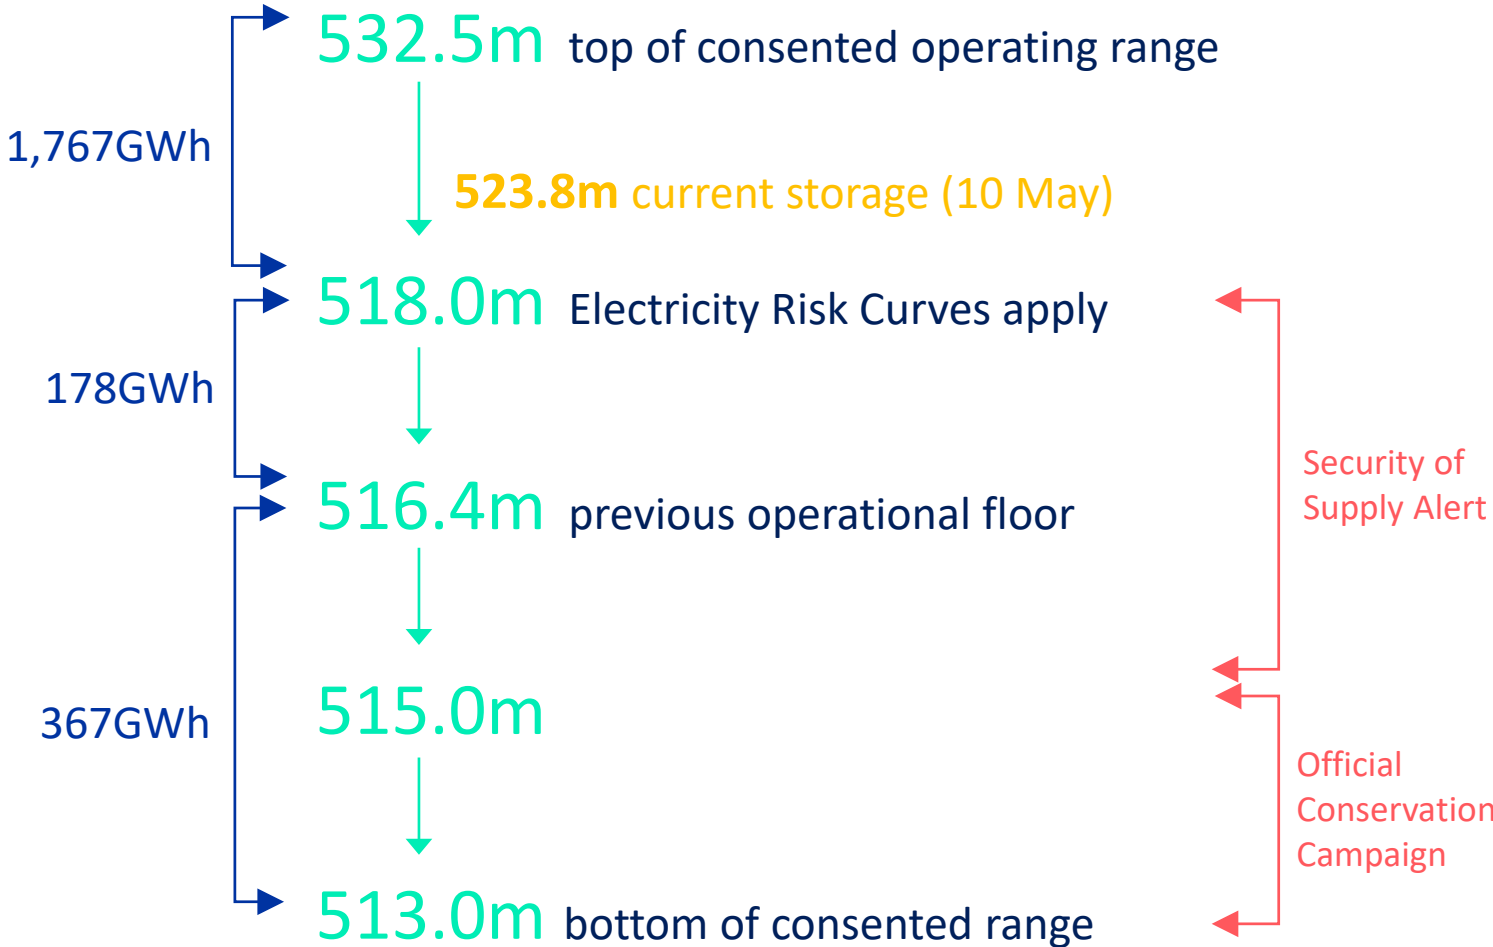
532.5m top of consented operating range

1,767GWh

523.8m current storage (10 May)

518.0m Electricity Risk Curves apply

178GWh

516.4m previous operational floor

Security of Supply Alert

367GWh

515.0m

Official Conservation Campaign

513.0m bottom of consented range